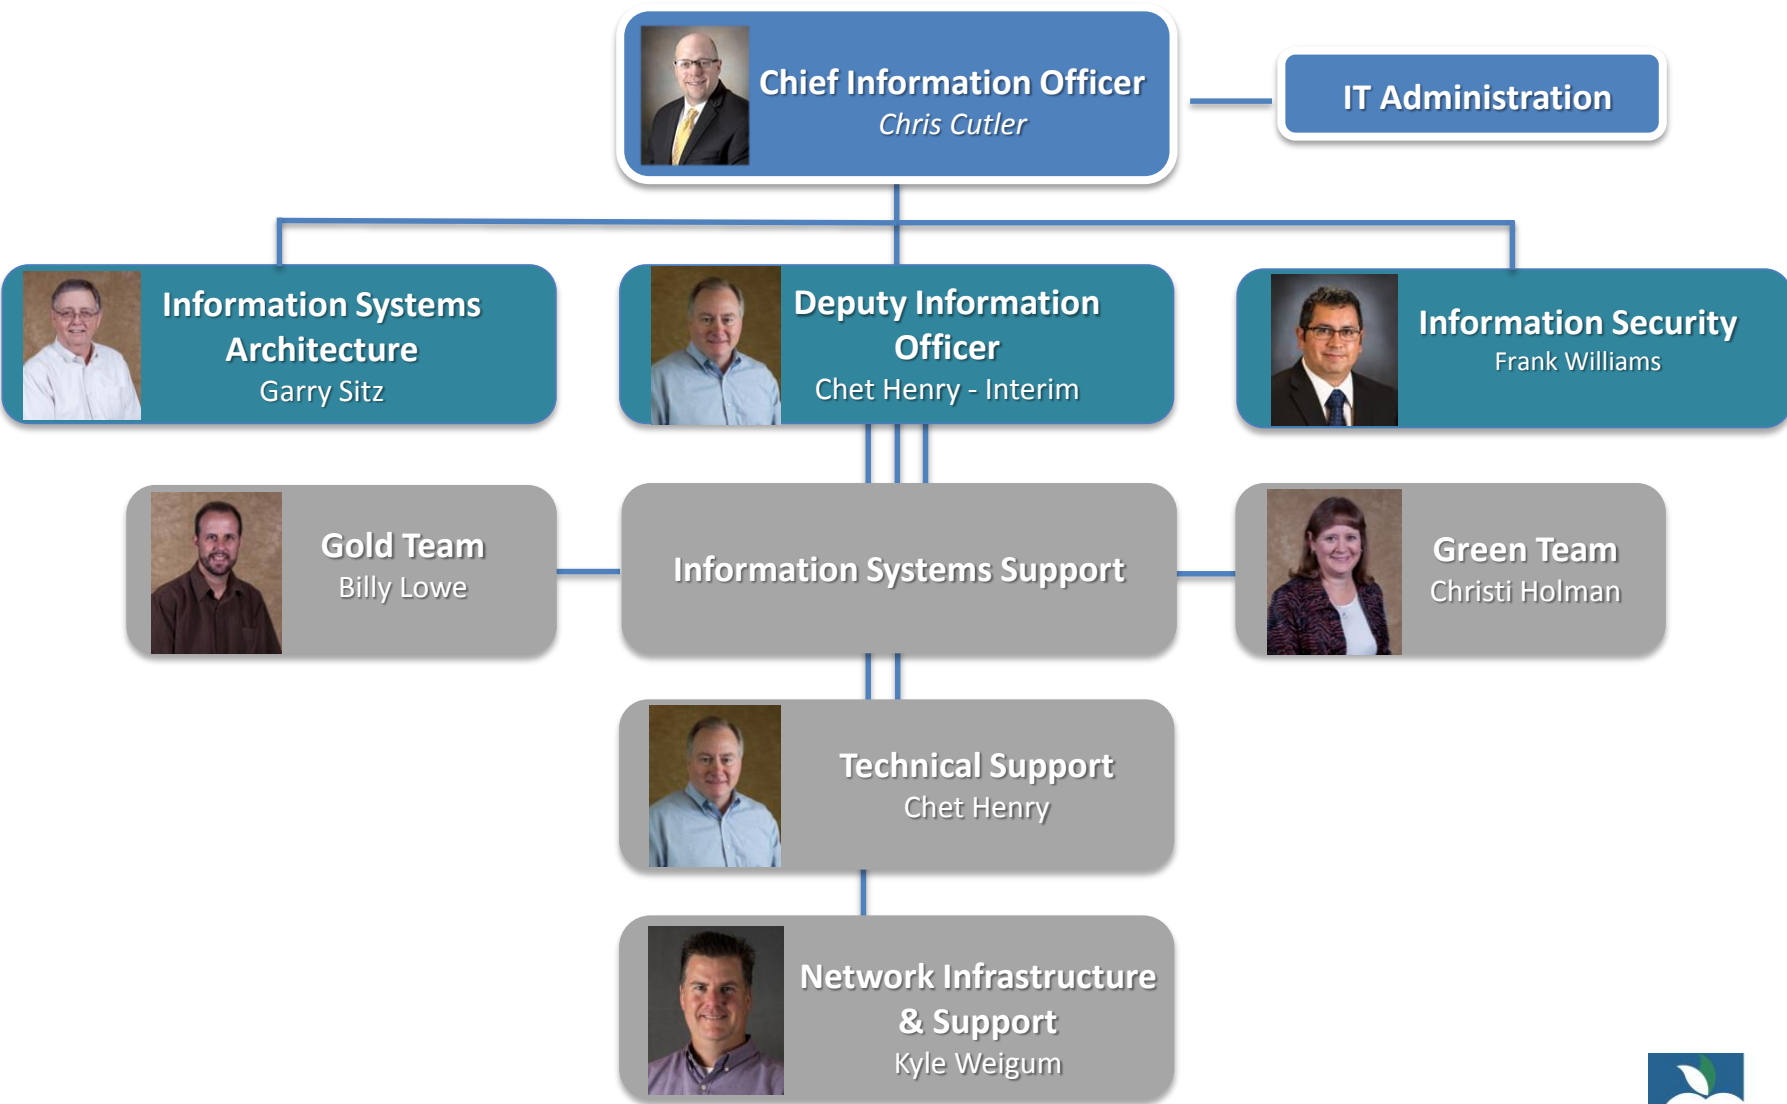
Chief Information Officer
Chris Cutler

IT Administration

Information Systems Architecture
Garry Sitz

Deputy Information Officer
Chet Henry - Interim

Information Security
Frank Williams

Gold Team
Billy Lowe

Information Systems Support

Green Team
Christi Holman

Technical Support
Chet Henry

Network Infrastructure & Support
Kyle Weigum